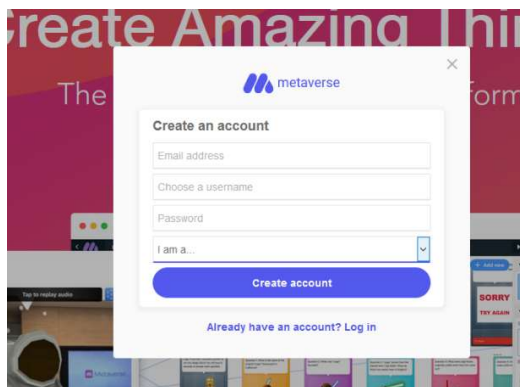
reate Amazing Thi

The form

metaverse

Create an account

Email address

Choose a username

Password

I am a...

Create account

Already have an account? Log in

Tap to replay audio

Metaverse

+ Add new

SORRY

TRY AGAIN